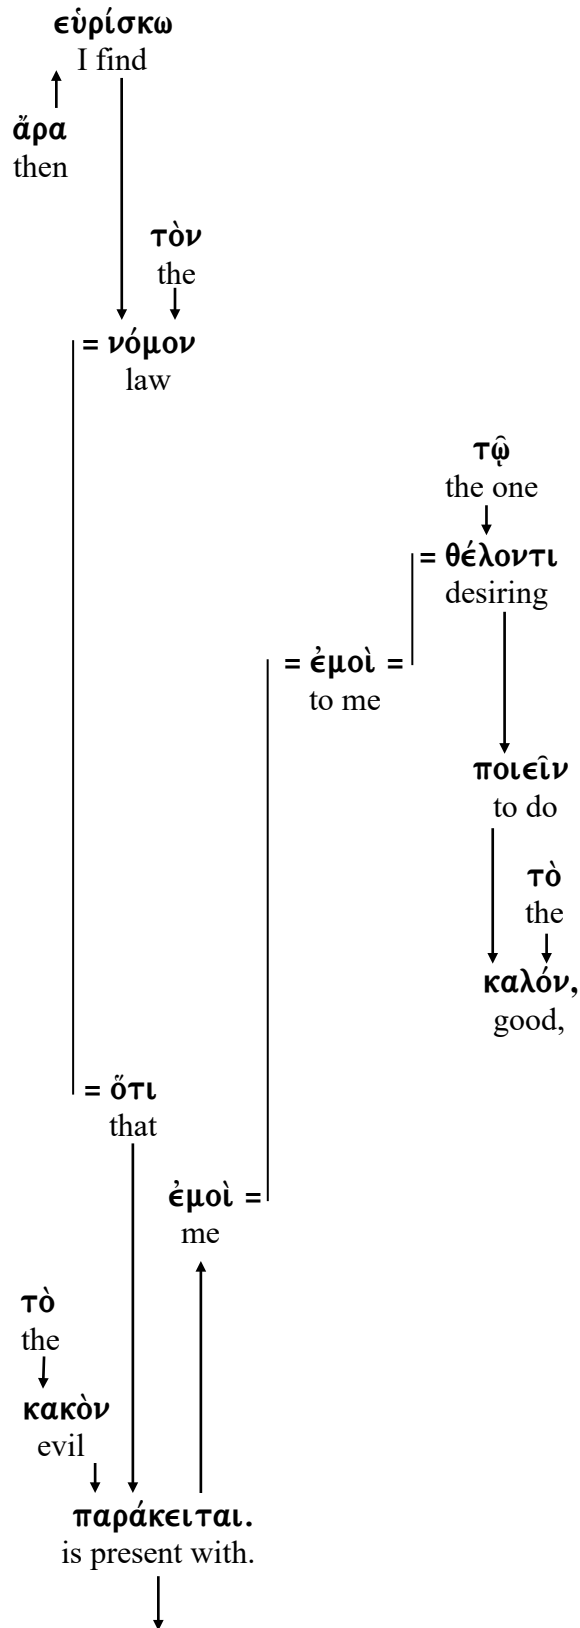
εὑρίσκω
I find

ἄρα
then

τὸν
the

= νόμον
law

τῷ
the one

= θέλοντι
desiring

= ἐμοὶ =
to me

ποιεῖν
to do

τὸ
the

καλόν,
good,

= ὅτι
that

ἐμοὶ =
me

τὸ
the

κακὸν
evil

παράκειται.
is present with.